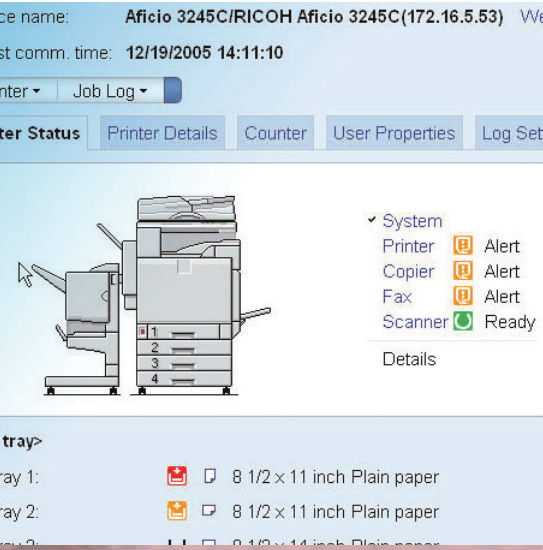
ce name: Aficio 3245C/RICOH Aficio 3245C(172.16.5.53) We

st comm. time: 12/19/2005 14:11:10

nter ▾ Job Log ▾

ter Status | Printer Details | Counter | User Properties | Log Set

1
2
3
4

✓ System
Printer Alert
Copier Alert
Fax Alert
Scanner Ready

Details

tray>

ray 1: 8 1/2 × 11 inch Plain paper

ray 2: 8 1/2 × 11 inch Plain paper

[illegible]